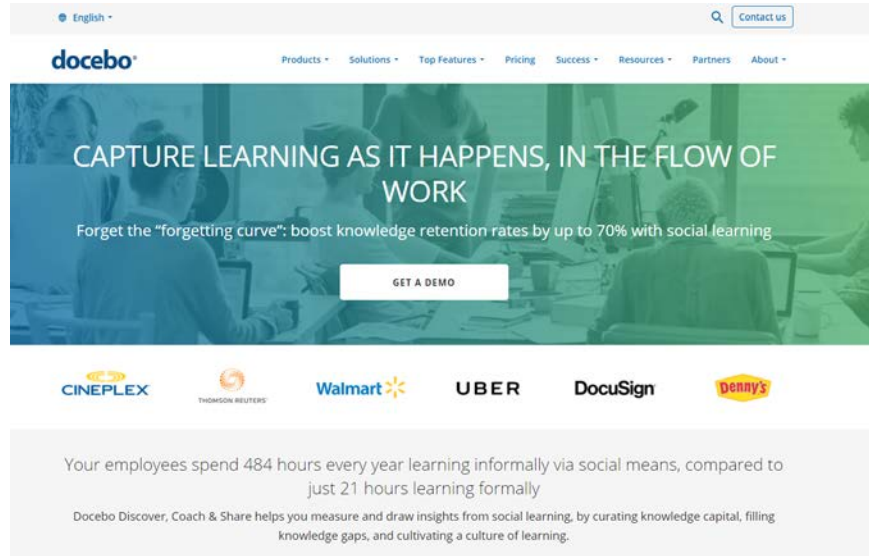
English

Contact us

docebo

Products Solutions Top Features Pricing Success Resources Partners About

CAPTURE LEARNING AS IT HAPPENS, IN THE FLOW OF WORK

Forget the "forgetting curve": boost knowledge retention rates by up to 70% with social learning

GET A DEMO

CINEPLEX THOMSON REUTERS Walmart UBER DocuSign Denny's

Your employees spend 484 hours every year learning informally via social means, compared to just 21 hours learning formally

Docebo Discover, Coach & Share helps you measure and draw insights from social learning, by curating knowledge capital, filling knowledge gaps, and cultivating a culture of learning.